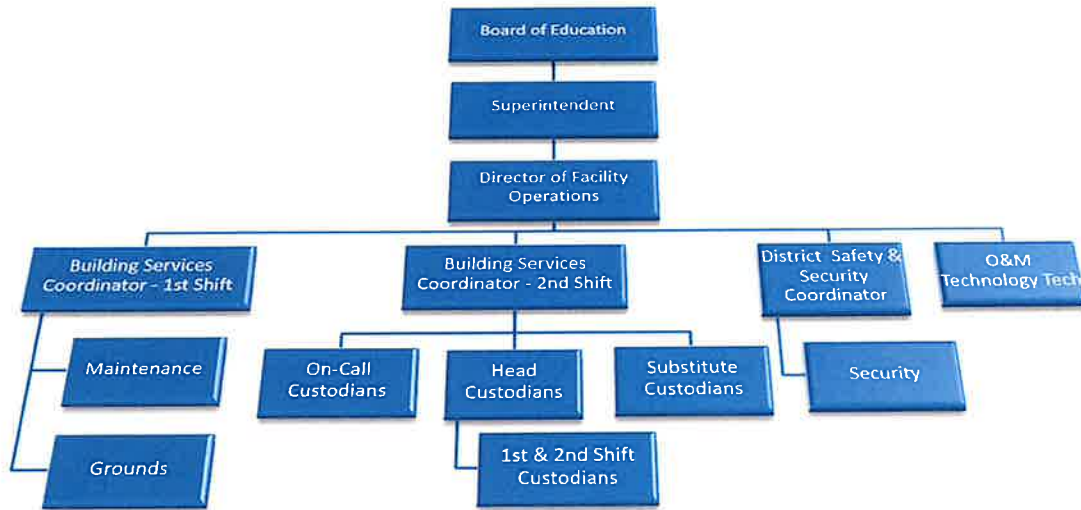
Board of Education

Superintendent

Director of Facility Operations

Building Services Coordinator - 1st Shift

Building Services Coordinator - 2nd Shift

District Safety & Security Coordinator

O&M Technology Tech

Maintenance

Grounds

On-Call Custodians

Head Custodians

Substitute Custodians

Security

1st & 2nd Shift Custodians